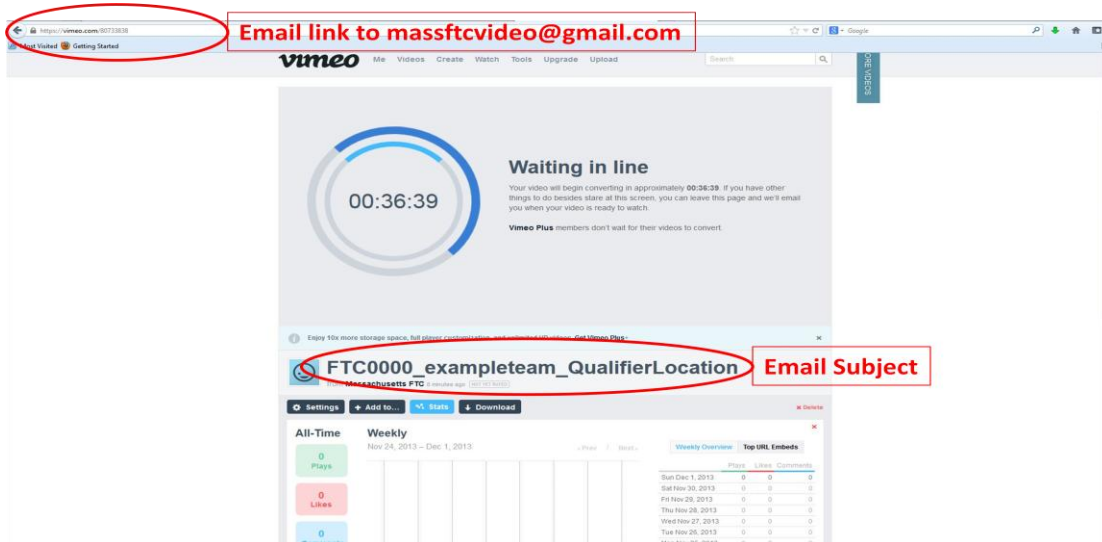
https://vimeo.com/80733838

Email link to massftcvideo@gmail.com

Google

Most Visited Getting Started

vimeo Me Videos Create Watch Tools Upgrade Upload Search

MORE VIDEOS

00:36:39

Waiting in line

Your video will begin converting in approximately 00:36:39. If you have other things to do besides stare at this screen, you can leave this page and we'll email you when your video is ready to watch.

Vimeo Plus members don't wait for their videos to convert.

Enjoy 10x more storage space, full player customization, and unlimited HD videos. Get Vimeo Plus

FTC0000_exampleteam_QualifierLocation

Email Subject

from Massachusetts FTC 8 minutes ago NOT YET RATED

Settings + Add to... Stats Download Delete

All-Time

0 Plays

0 Likes

0

Weekly

Nov 24, 2013 – Dec 1, 2013

« Prev Next »

Weekly Overview Top URL Embeds

| | Plays | Likes | Comments |
|---|---|---|---|
| Sun Dec 1, 2013 | 0 | 0 | 0 |
| Sat Nov 30, 2013 | 0 | 0 | 0 |
| Fri Nov 29, 2013 | 0 | 0 | 0 |
| Thu Nov 28, 2013 | 0 | 0 | 0 |
| Wed Nov 27, 2013 | 0 | 0 | 0 |
| Tue Nov 26, 2013 | 0 | 0 | 0 |